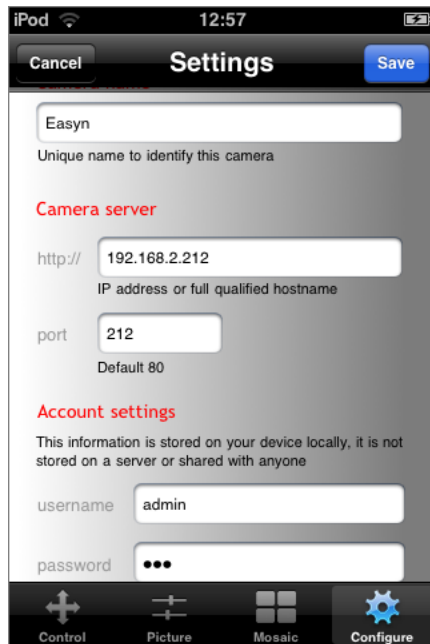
iPod 12:57

Cancel Settings Save

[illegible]

Easyn

Unique name to identify this camera

Camera server

http:// 192.168.2.212

IP address or full qualified hostname

port 212

Default 80

Account settings

This information is stored on your device locally, it is not stored on a server or shared with anyone

username admin

password •••

Control Picture Mosaic Configure